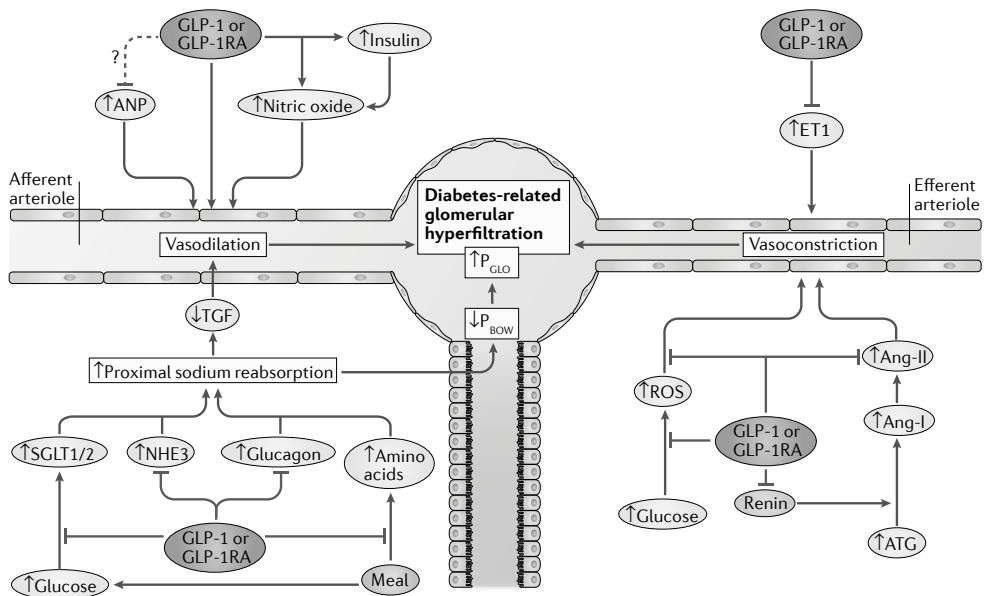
GLP-1 or GLP-1RA

↑Insulin

?

↑ANP

↑Nitric oxide

GLP-1 or GLP-1RA

↑ET1

Afferent arteriole

Diabetes-related glomerular hyperfiltration

Efferent arteriole

Vasodilation

↑$P_{GLO}$

Vasoconstriction

↓TGF

↓$P_{BOW}$

↑Proximal sodium reabsorption

↑Ang-II

↑ROS

↑SGLT1/2

↑NHE3

↑Glucagon

↑Amino acids

GLP-1 or GLP-1RA

↑Ang-I

Renin

↑Glucose

GLP-1 or GLP-1RA

↑ATG

↑Glucose

Meal